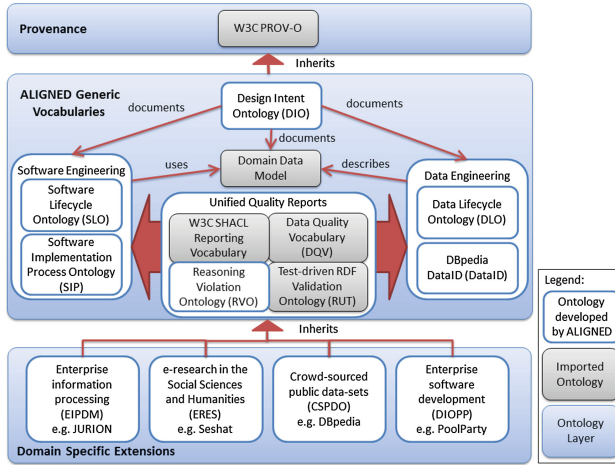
Provenance

W3C PROV-O

Inherits

ALIGNED Generic Vocabularies

documents

Design Intent Ontology (DIO)

documents

documents

uses

Domain Data Model

describes

Software Engineering

Software Lifecycle Ontology (SLO)

Software Implementation Process Ontology (SIP)

Unified Quality Reports

W3C SHACL Reporting Vocabulary

Data Quality Vocabulary (DQV)

Reasoning Violation Ontology (RVO)

Test-driven RDF Validation Ontology (RUT)

Data Engineering

Data Lifecycle Ontology (DLO)

DBpedia DataID (DataID)

Inherits

Enterprise information processing (EIPDM) e.g. JURION

e-research in the Social Sciences and Humanities (ERES) e.g. Seshat

Crowd-sourced public data-sets (CSPDO) e.g. DBpedia

Enterprise software development (DIOPP) e.g. PoolParty

Domain Specific Extensions

Legend:

Ontology developed by ALIGNED

Imported Ontology

Ontology Layer